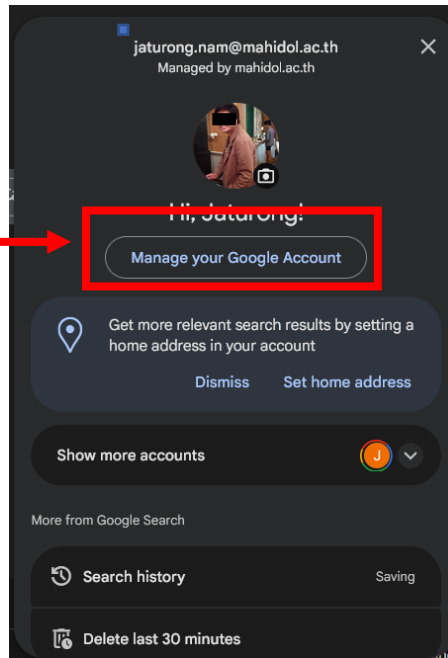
jaturong.nam@mahidol.ac.th
Managed by mahidol.ac.th

Hi, Jaturong!

Manage your Google Account

Get more relevant search results by setting a home address in your account

Dismiss Set home address

Show more accounts

J

More from Google Search

Search history Saving

Delete last 30 minutes